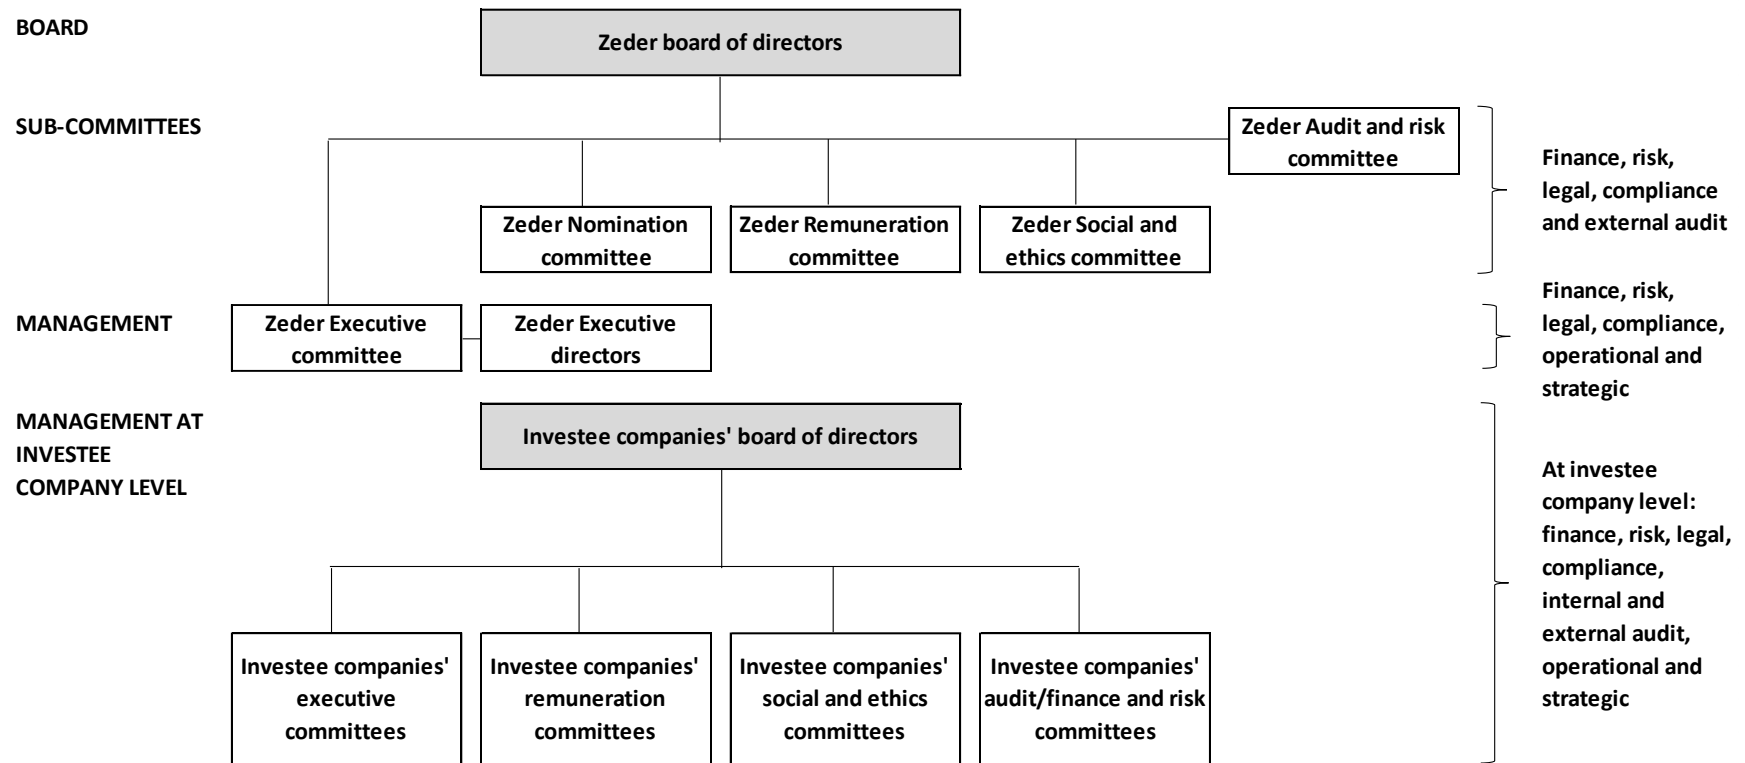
BOARD

Zeder board of directors

SUB-COMMITTEES

Zeder Audit and risk committee

Finance, risk, legal, compliance and external audit

Zeder Nomination committee

Zeder Remuneration committee

Zeder Social and ethics committee

MANAGEMENT

Zeder Executive committee

Zeder Executive directors

Finance, risk, legal, compliance, operational and strategic

MANAGEMENT AT INVESTEE COMPANY LEVEL

Investee companies' board of directors

At investee company level: finance, risk, legal, compliance, internal and external audit, operational and strategic

Investee companies' executive committees

Investee companies' remuneration committees

Investee companies' social and ethics committees

Investee companies' audit/finance and risk committees